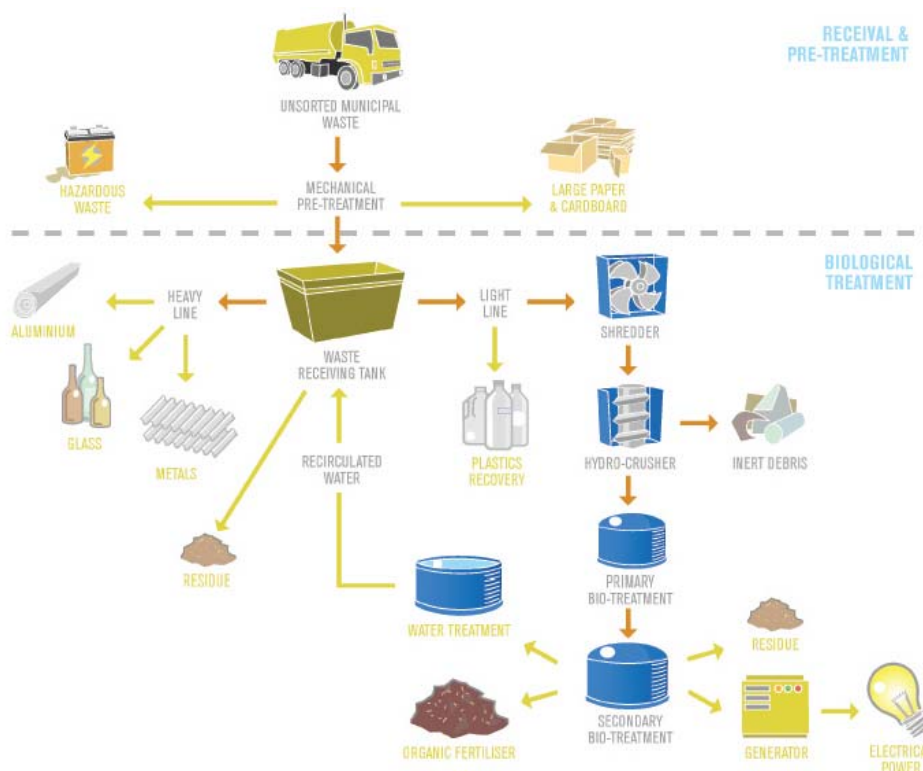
RECEIVAL & PRE-TREATMENT

UNSORTED MUNICIPAL WASTE

MECHANICAL PRE-TREATMENT

HAZARDOUS WASTE

LARGE PAPER & CARDBOARD

BIOLOGICAL TREATMENT

ALUMINIUM

HEAVY LINE

WASTE RECEIVING TANK

LIGHT LINE

SHREDDER

GLASS

METALS

PLASTICS RECOVERY

HYDRO-CRUSHER

INERT DEBRIS

RECIRCULATED WATER

RESIDUE

PRIMARY BIO-TREATMENT

WATER TREATMENT

RESIDUE

SECONDARY BIO-TREATMENT

GENERATOR

ORGANIC FERTILISER

ELECTRICA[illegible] POWE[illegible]